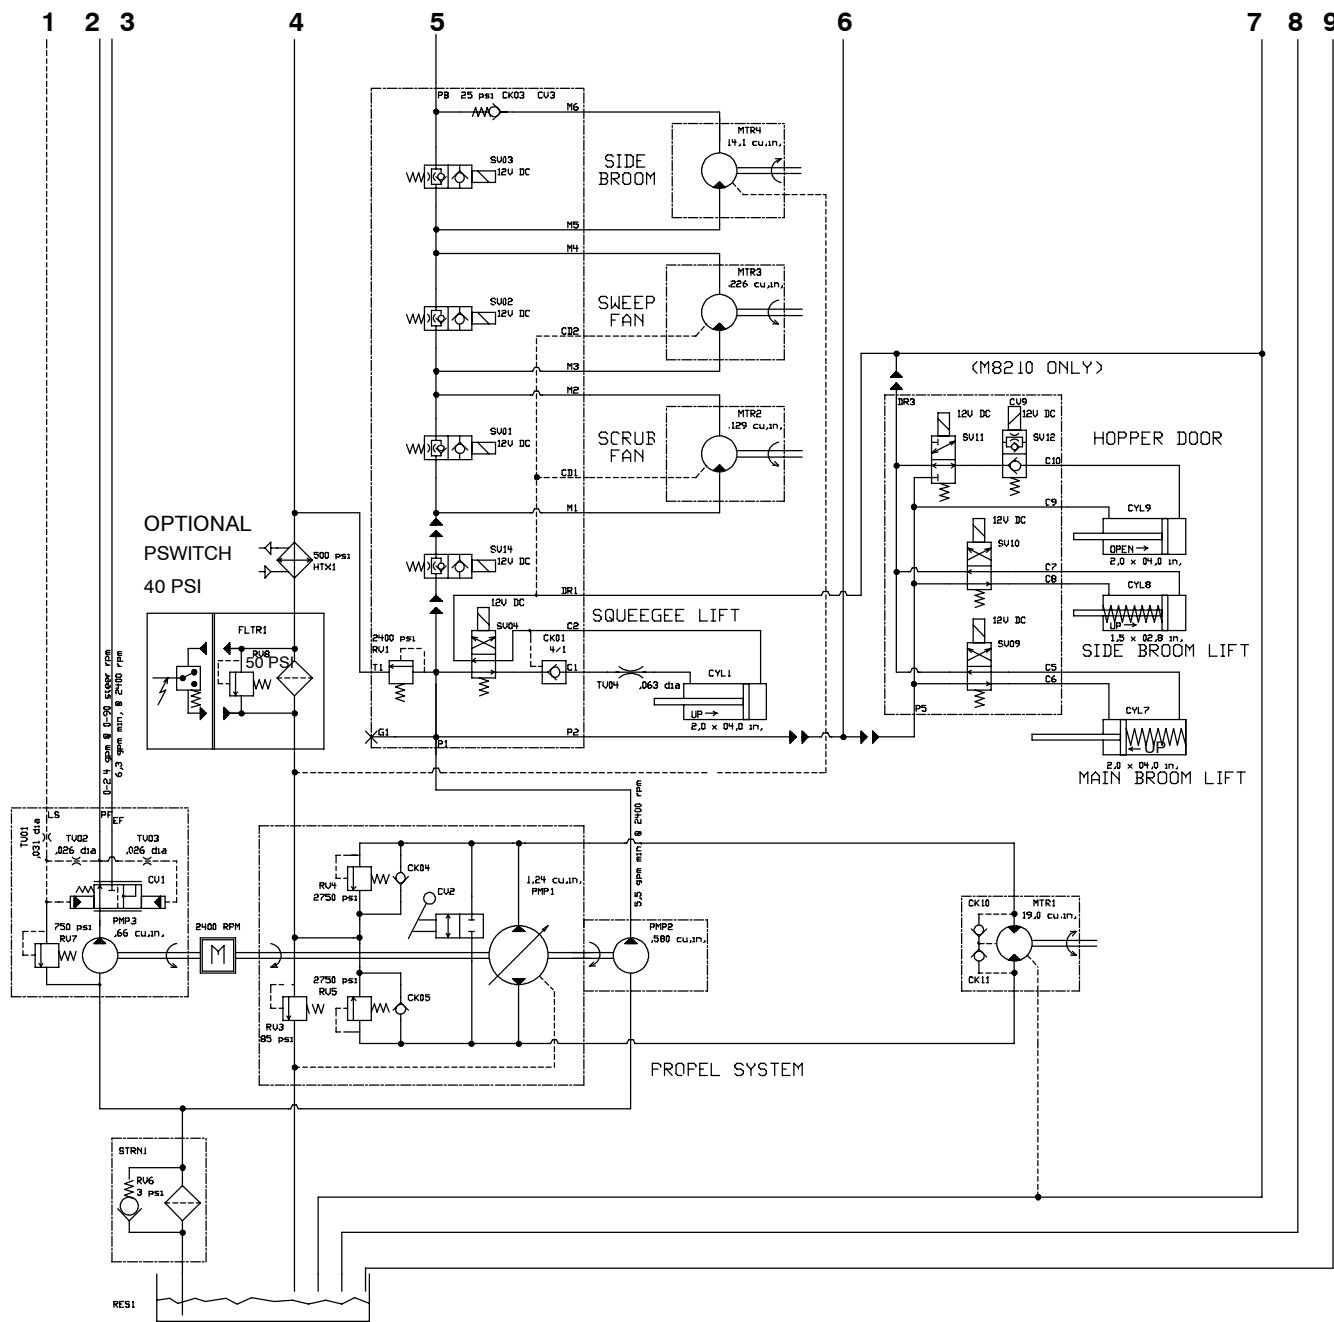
1 2 3 4 5 6 7 8 9

PB 25 psi CK03 CV3
M6
MTR4
14,1 cu,in,
SV03
12V DC
SIDE BROOM
M5
M4
MTR3
.226 cu,in,
SV02
12V DC
SWEEP FAN
CD2
M3
M2
MTR2
.129 cu,in,
SV01
12V DC
SCRUB FAN
CD1
M1
SV14
12V DC
DR1
OPTIONAL PSWITCH 40 PSI
500 psi
HTX1
FLTR1
RV8
50 PSI
12V DC
SV04
SQUEEGEE LIFT
C2
CK01
4/1
C1
2400 psi
RV1
T1
TV04
.063 dia
CYL1
UP →
2,0 x 04,0 in,
G1
P1
P2

(M8210 ONLY)
DR3
12V DC
CV9
12V DC
SV11
SV12
HOPPER DOOR
C10
C9
CYL9
12V DC
SV10
OPEN →
2,0 x 04,0 in,
C7
C8
CYL8
UP →
1,5 x 02,8 in,
SIDE BROOM LIFT
12V DC
SV09
C5
C6
P5
CYL7
← UP
2,0 x 04,0 in,
MAIN BROOM LIFT

0-2,4 gpm @ 0-90 steer rpm
6,3 gpm min, @ 2400 rpm
LS
PF
EF
TV01
.031 dia
TV02
.026 dia
TV03
.026 dia
CV1
750 psi
RV7
PMP3
.66 cu,in,
2400 RPM
M
RV4
2750 psi
CK04
CV2
1,24 cu,in,
PMP1
5,5 gpm min, @ 2400 rpm
PMP2
.580 cu,in,
2750 psi
RV5
CK05
RV3
85 psi
PROPEL SYSTEM
CK10
MTR1
19,0 cu,in,
CK11
STRN1
RV6
3 psi
RES1